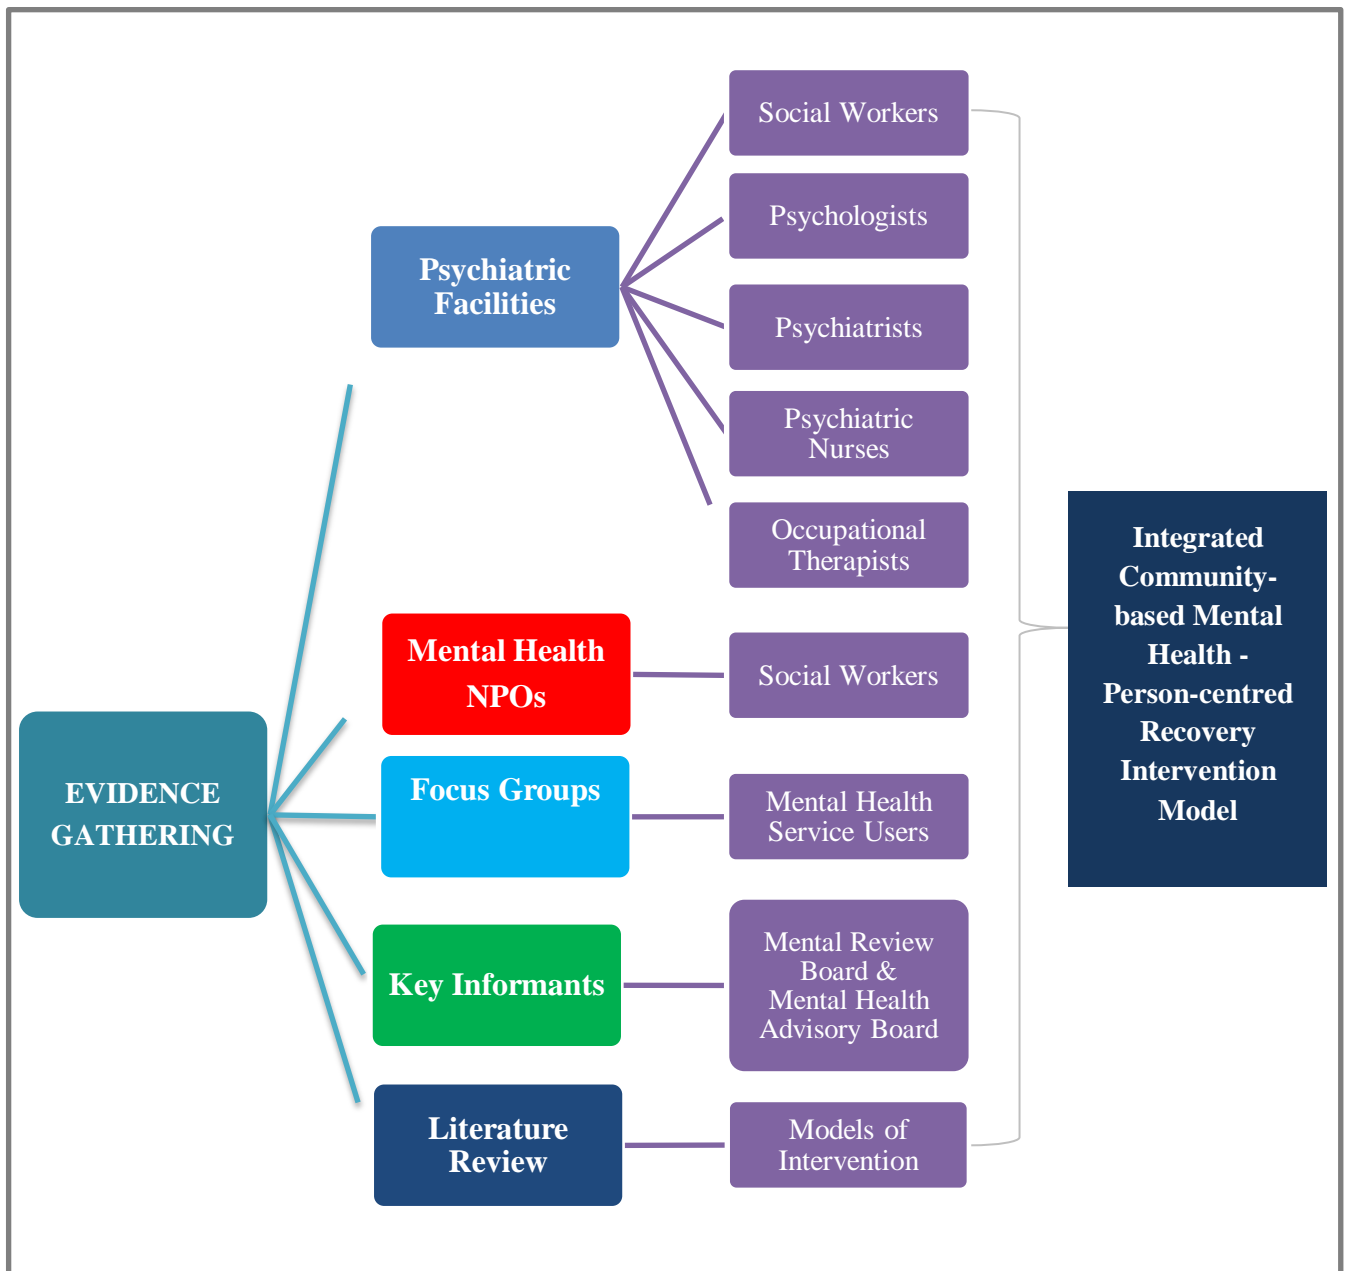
EVIDENCE GATHERING

Psychiatric Facilities

Social Workers

Psychologists

Psychiatrists

Psychiatric Nurses

Occupational Therapists

Mental Health NPOs

Social Workers

Focus Groups

Mental Health Service Users

Key Informants

Mental Review Board & Mental Health Advisory Board

Literature Review

Models of Intervention

Integrated Community-based Mental Health - Person-centred Recovery Intervention Model